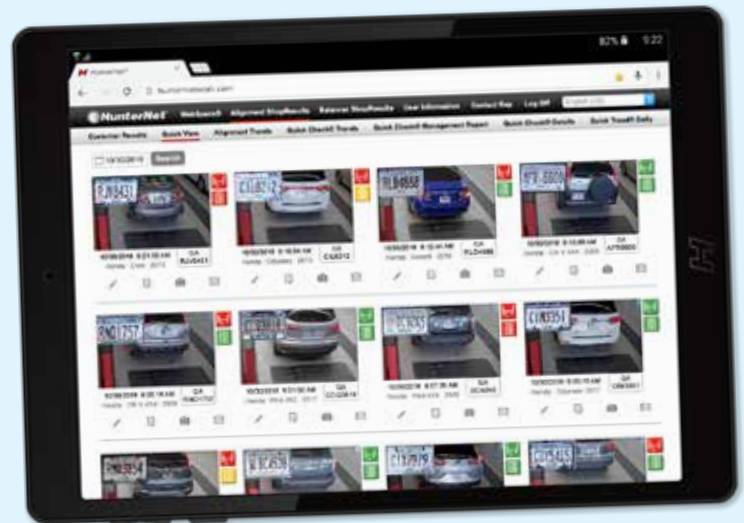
82% 9:22

HunterNet

HunterNet WebSearch Alignment ShopResults Exterior ShopResults User Information Contact Rep Log Off

Exterior Results Quick View Alignment Trends Quick Check® Trends Quick Check® Management Report Quick Check® Details Quick Tread® Data

10/3/2018 Search

RJN8431
CXB212
RLD4888
APT8000
RND1757
CCU2618
CXJ5351

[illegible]